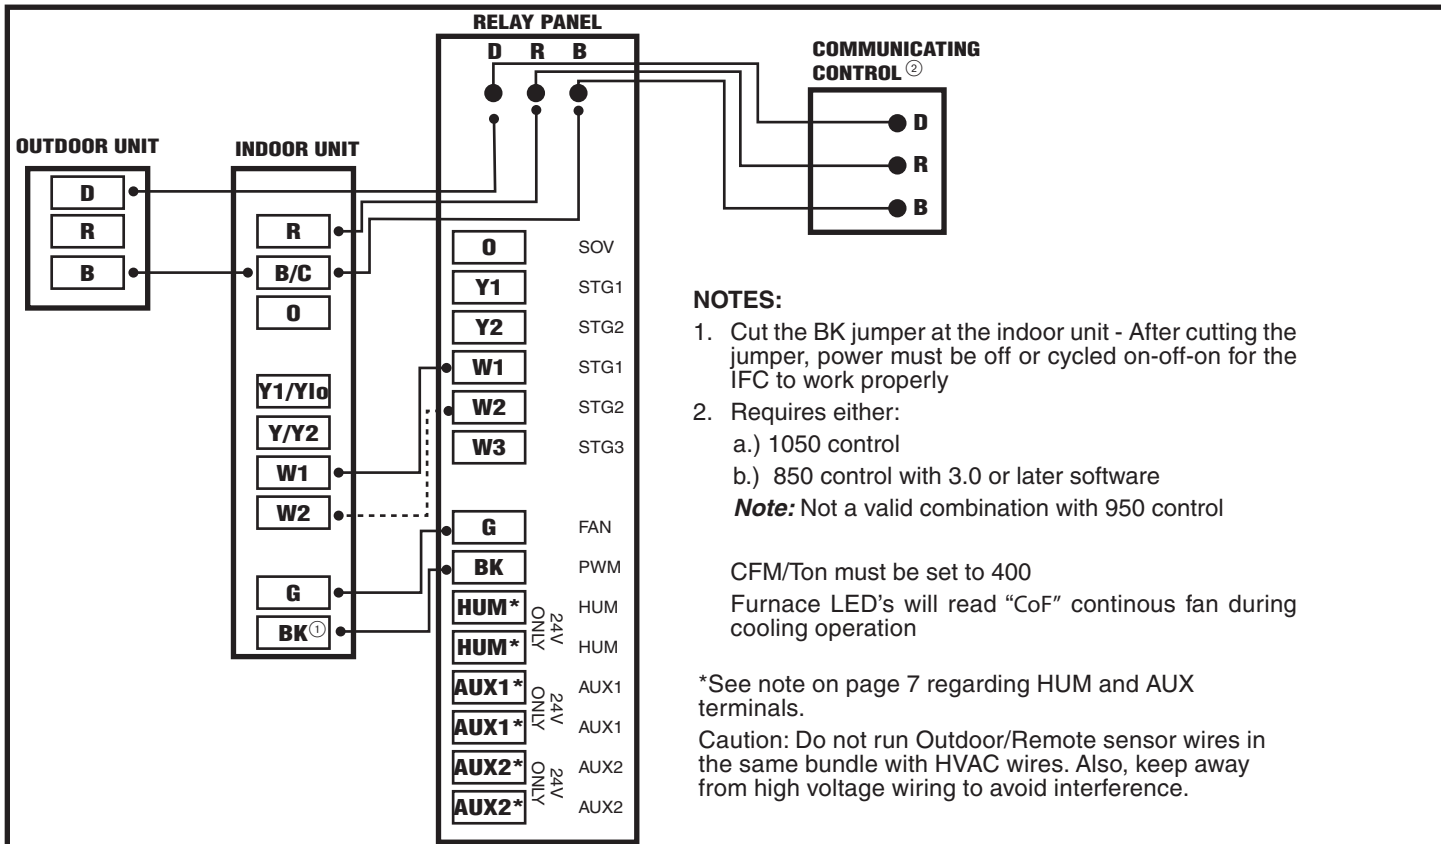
RELAY PANEL

D R B

COMMUNICATING CONTROL ②

D
R
B

OUTDOOR UNIT

D
R
B

INDOOR UNIT

R
B/C
O
Y1/Ylo
Y/Y2
W1
W2
G
BK①

| | |
|---|---|
| O | SOV |
| Y1 | STG1 |
| Y2 | STG2 |
| W1 | STG1 |
| W2 | STG2 |
| W3 | STG3 |
| G | FAN |
| BK | PWM |
| HUM* | HUM |
| HUM* | HUM |
| AUX1* | AUX1 |
| AUX1* | AUX1 |
| AUX2* | AUX2 |
| AUX2* | AUX2 |

24V ONLY

24V ONLY

24V ONLY

NOTES:

1. Cut the BK jumper at the indoor unit - After cutting the jumper, power must be off or cycled on-off-on for the IFC to work properly

2. Requires either:

a.) 1050 control

b.) 850 control with 3.0 or later software

*Note:* Not a valid combination with 950 control

CFM/Ton must be set to 400

Furnace LED's will read "CoF" continous fan during cooling operation

*See note on page 7 regarding HUM and AUX terminals.

Caution: Do not run Outdoor/Remote sensor wires in the same bundle with HVAC wires. Also, keep away from high voltage wiring to avoid interference.